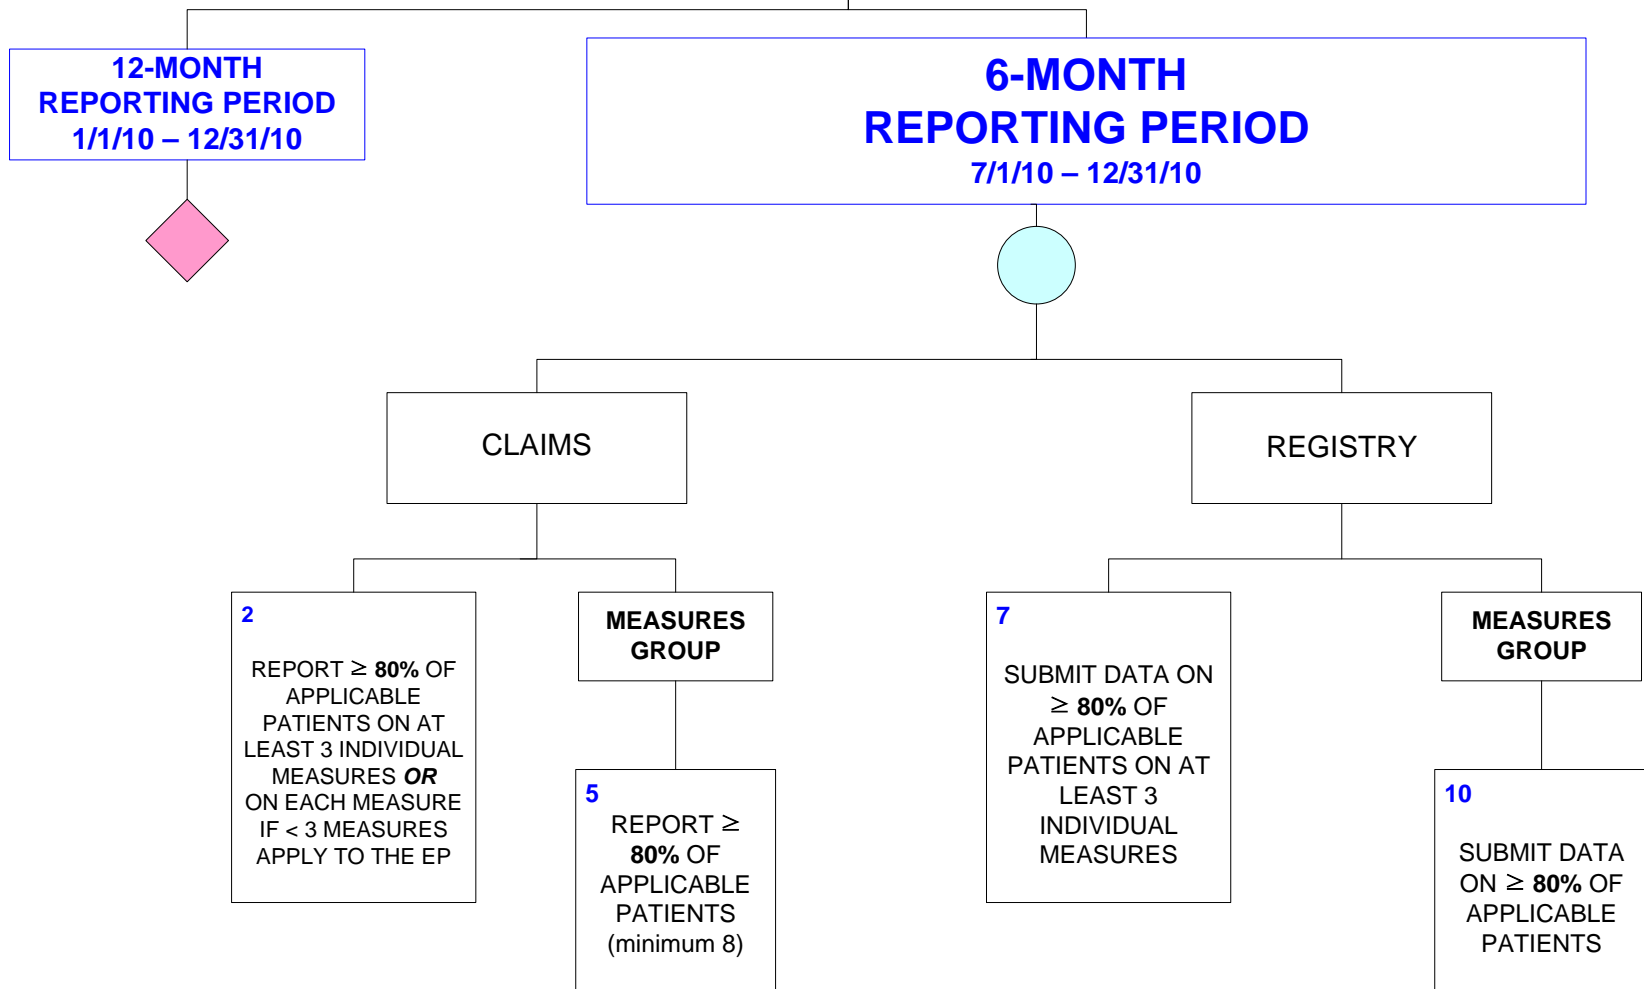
12-MONTH REPORTING PERIOD 1/1/10 – 12/31/10

6-MONTH REPORTING PERIOD 7/1/10 – 12/31/10

CLAIMS

REGISTRY

2

REPORT $\geq$ **80%** OF APPLICABLE PATIENTS ON AT LEAST 3 INDIVIDUAL MEASURES ***OR*** ON EACH MEASURE IF < 3 MEASURES APPLY TO THE EP

MEASURES GROUP

5

REPORT $\geq$ **80%** OF APPLICABLE PATIENTS (minimum 8)

7

SUBMIT DATA ON $\geq$ **80%** OF APPLICABLE PATIENTS ON AT LEAST 3 INDIVIDUAL MEASURES

MEASURES GROUP

10

SUBMIT DATA ON $\geq$ **80%** OF APPLICABLE PATIENTS